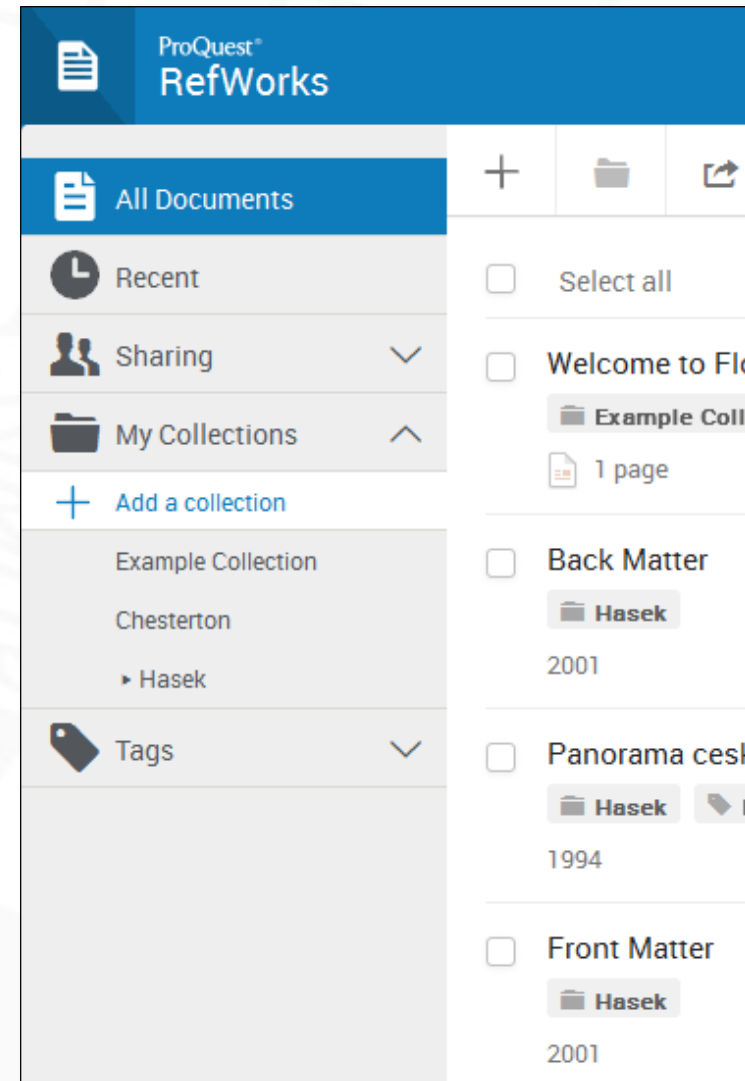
ProQuest®
RefWorks

All Documents
Recent
Sharing
My Collections
Add a collection
Example Collection
Chesterton
▸ Hasek
Tags

Select all

Welcome to Fl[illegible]
Example Coll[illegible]
1 page

Back Matter
Hasek
2001

Panorama cesk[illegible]
Hasek
1994

Front Matter
Hasek
2001